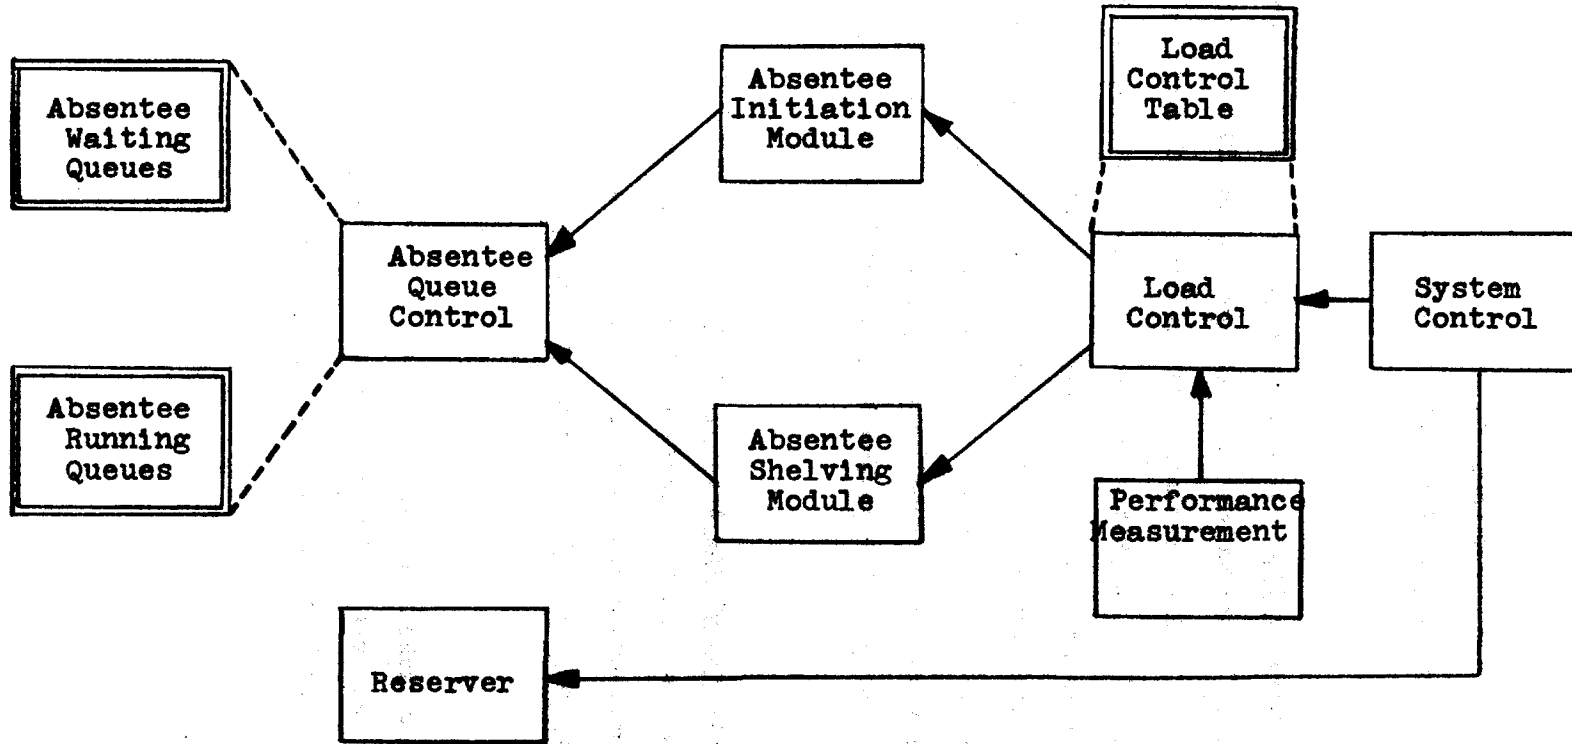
Absentee Waiting Queues

Absentee Running Queues

Absentee Queue Control

Absentee Initiation Module

Absentee Shelving Module

Load Control Table

Load Control

System Control

Performance Measurement

Reserver